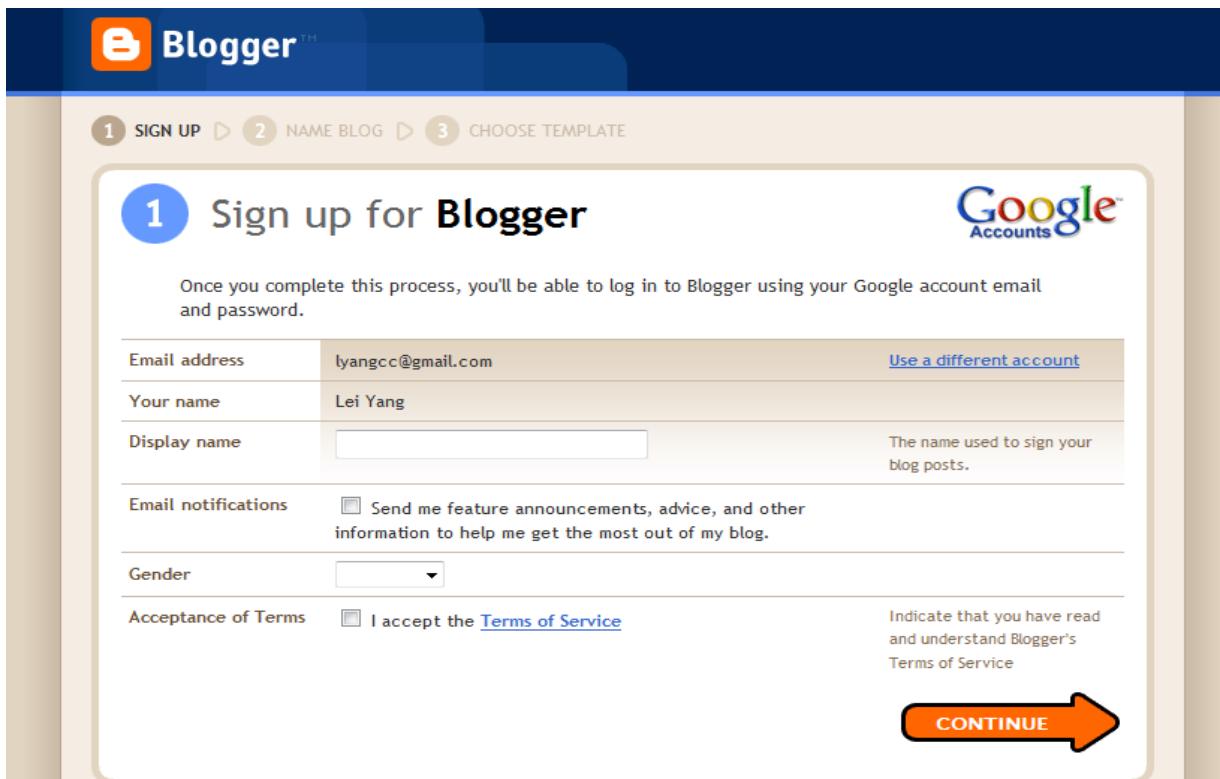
Blogger™

1 SIGN UP 2 NAME BLOG 3 CHOOSE TEMPLATE

1 Sign up for Blogger

Google Accounts

Once you complete this process, you'll be able to log in to Blogger using your Google account email and password.

| | | |
|---|---|---|
| Email address | lyangcc@gmail.com | Use a different account |
| Your name | Lei Yang | |
| Display name | | The name used to sign your blog posts. |
| Email notifications | Send me feature announcements, advice, and other information to help me get the most out of my blog. | |
| Gender | | |
| Acceptance of Terms | I accept the Terms of Service | Indicate that you have read and understand Blogger's Terms of Service |

CONTINUE